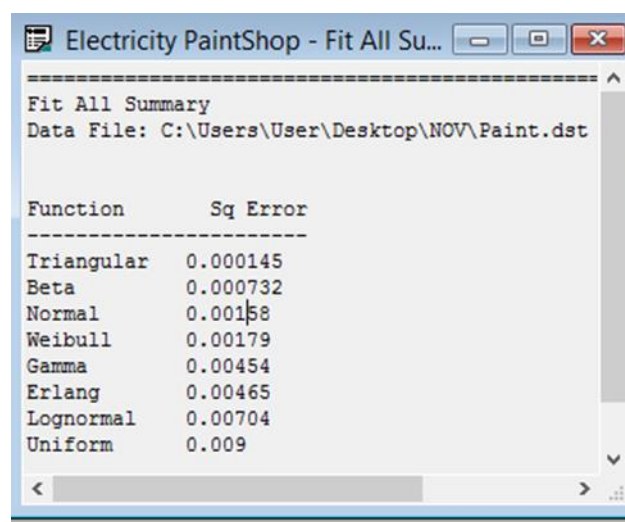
Electricity PaintShop - Fit All Su...

==========================================
Fit All Summary
Data File: C:\Users\User\Desktop\NOV\Paint.dst

Function Sq Error
-----------------------
Triangular 0.000145
Beta 0.000732
Normal 0.00158
Weibull 0.00179
Gamma 0.00454
Erlang 0.00465
Lognormal 0.00704
Uniform 0.009